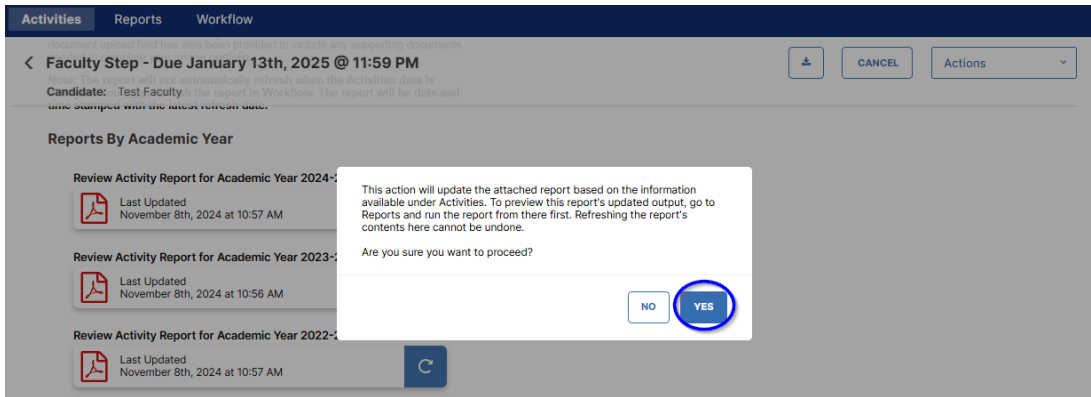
Activities Reports Workflow

document upload field has also been provided to include any supporting documents

Faculty Step - Due January 13th, 2025 @ 11:59 PM

Note: The report will not automatically refresh when the Activities data is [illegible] the report in Workflow. The report will be date and time stamped with the latest refresh date.

Candidate: Test Faculty

CANCEL

Actions

Reports By Academic Year

Review Activity Report for Academic Year 2024-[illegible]

Last Updated
November 8th, 2024 at 10:57 AM

Review Activity Report for Academic Year 2023-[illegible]

Last Updated
November 8th, 2024 at 10:56 AM

Review Activity Report for Academic Year 2022-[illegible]

Last Updated
November 8th, 2024 at 10:57 AM

This action will update the attached report based on the information available under Activities. To preview this report's updated output, go to Reports and run the report from there first. Refreshing the report's contents here cannot be undone.

Are you sure you want to proceed?

NO

YES